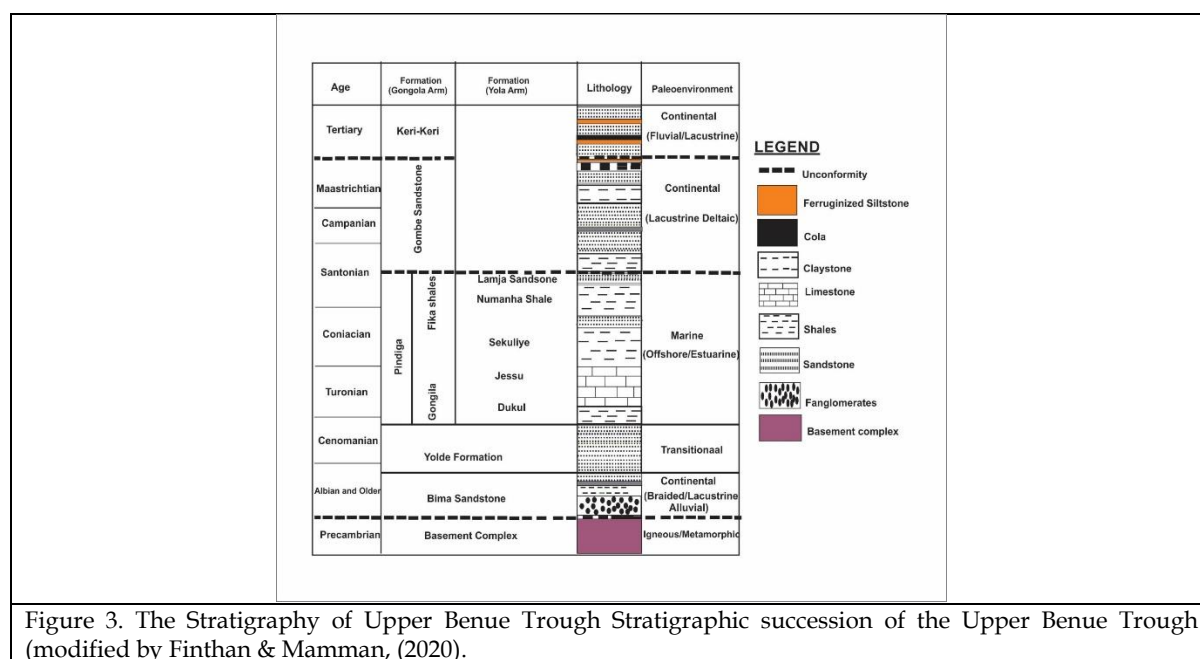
| Age | Formation (Gongola Arm) | Formation (Yola Arm) | Lithology | Paleoenvironment |
|---|---|---|---|---|
| Tertiary | Keri-Keri | | | Continental (Fluvial/Lacustrine) |
| Maastrichtian | Gombe Sandstone | | | Continental (Lacustrine Deltaic) |
| Campanian | | | | |
| Santonian | | Lamja Sandsone | | |
| | Pindiga Fika shales | Numanha Shale | | Marine (Offshore/Estuarine) |
| Coniacian | | Sekuliye | | |
| Turonian | Gongila | Jessu | | |
| | | Dukul | | |
| Cenomanian | Yolde Formation | | | Transitionaal |
| Albian and Older | Bima Sandstone | | | Continental (Braided/Lacustrine Alluvial) |
| Precambrian | Basement Complex | | | Igneous/Metamorphic |

LEGEND
Unconformity
Ferruginized Siltstone
Cola
Claystone
Limestone
Shales
Sandstone
Fanglomerates
Basement complex

Figure 3. The Stratigraphy of Upper Benue Trough Stratigraphic succession of the Upper Benue Trough (modified by Finthan & Mamman, (2020).